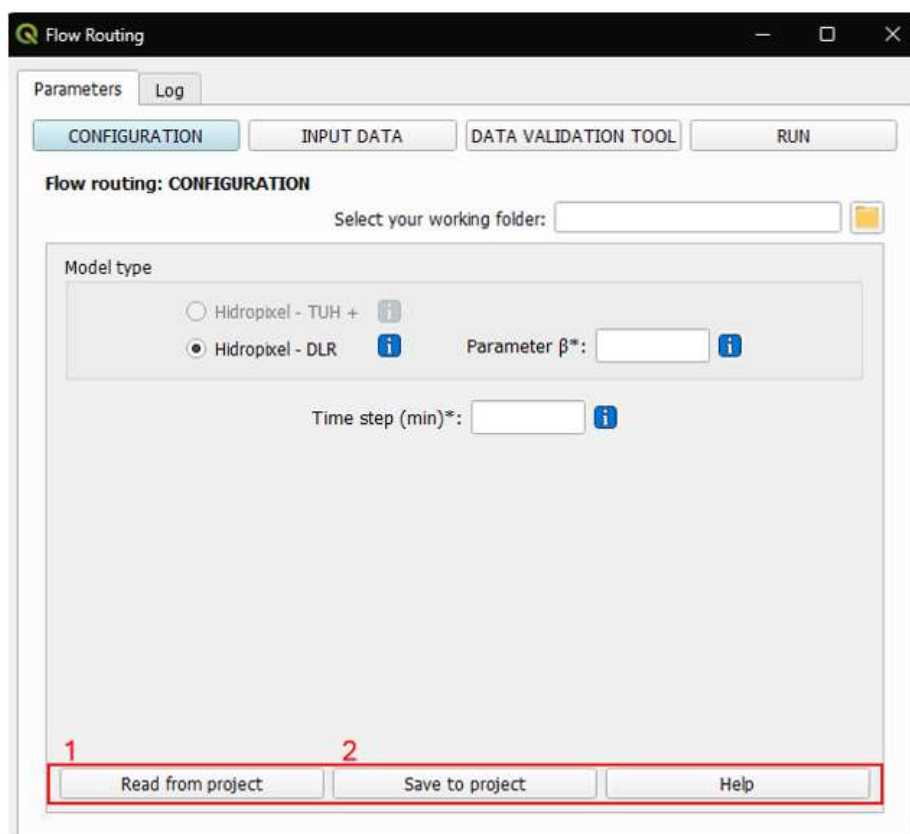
Flow Routing

Parameters Log

CONFIGURATION INPUT DATA DATA VALIDATION TOOL RUN

Flow routing: CONFIGURATION

Select your working folder:

Model type

Hidropixel - TUH +

Hidropixel - DLR

Parameter β*:

Time step (min)*:

1 2

Read from project Save to project Help